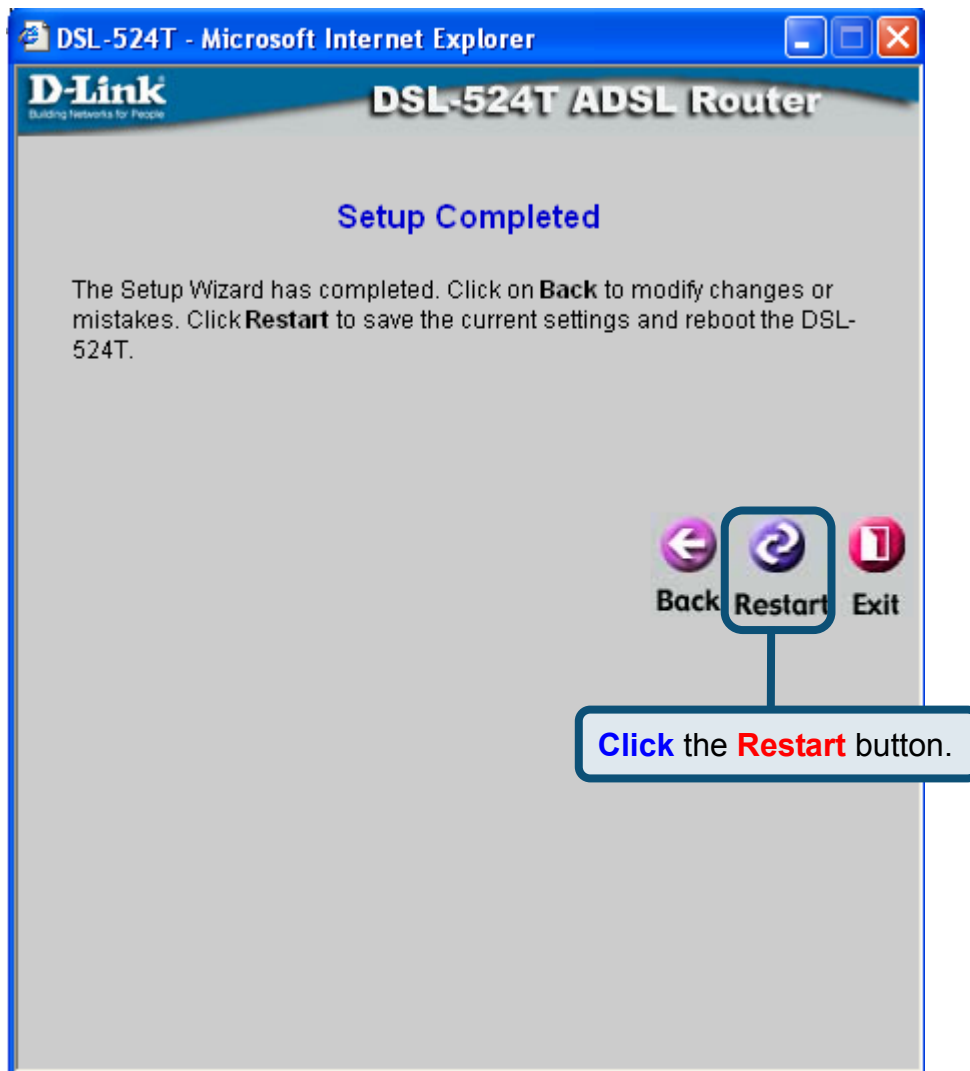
DSL-524T - Microsoft Internet Explorer

D-Link
Building Networks for People

DSL-524T ADSL Router

Setup Completed

The Setup Wizard has completed. Click on Back to modify changes or mistakes. Click Restart to save the current settings and reboot the DSL-524T.

Back Restart Exit

Click the Restart button.